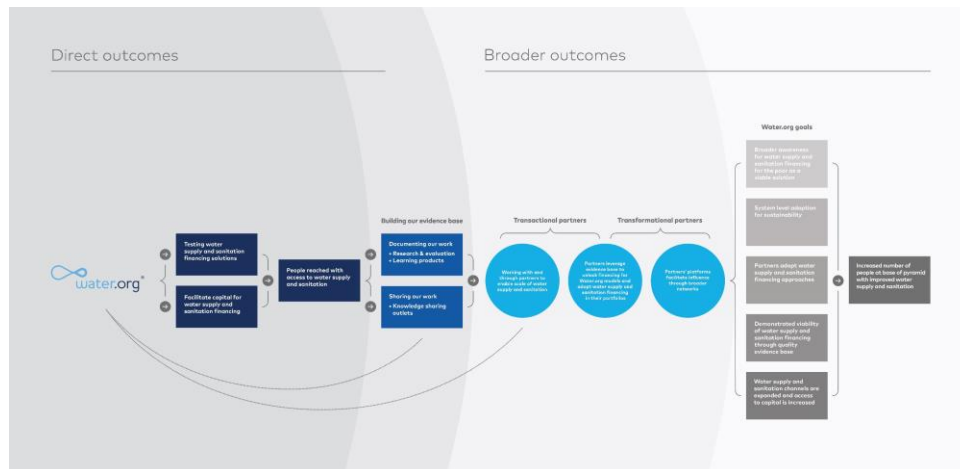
Direct outcomes

Broader outcomes

water.org

Testing water supply and sanitation financing solutions

Facilitate capital for water supply and sanitation financing

People reached with access to water supply and sanitation

Building our evidence base

Documenting our work
• Research & evaluation
• Learning products

Sharing our work
• Knowledge sharing outlets

Transactional partners

Working with and through partners to enable scale of water supply and sanitation

Partners leverage evidence base to unlock financing for Water.org models and adopt water supply and sanitation financing in their portfolios

Transformational partners

Partners' platforms facilitate influence through broader networks

Water.org goals

Broader awareness for water supply and sanitation financing for the poor as a viable solution

System level adoption for sustainability

Partners adopt water supply and sanitation financing approaches

Demonstrated viability of water supply and sanitation financing through quality evidence base

Water supply and sanitation channels are expanded and access to capital is increased

Increased number of people at base of pyramid with improved water supply and sanitation